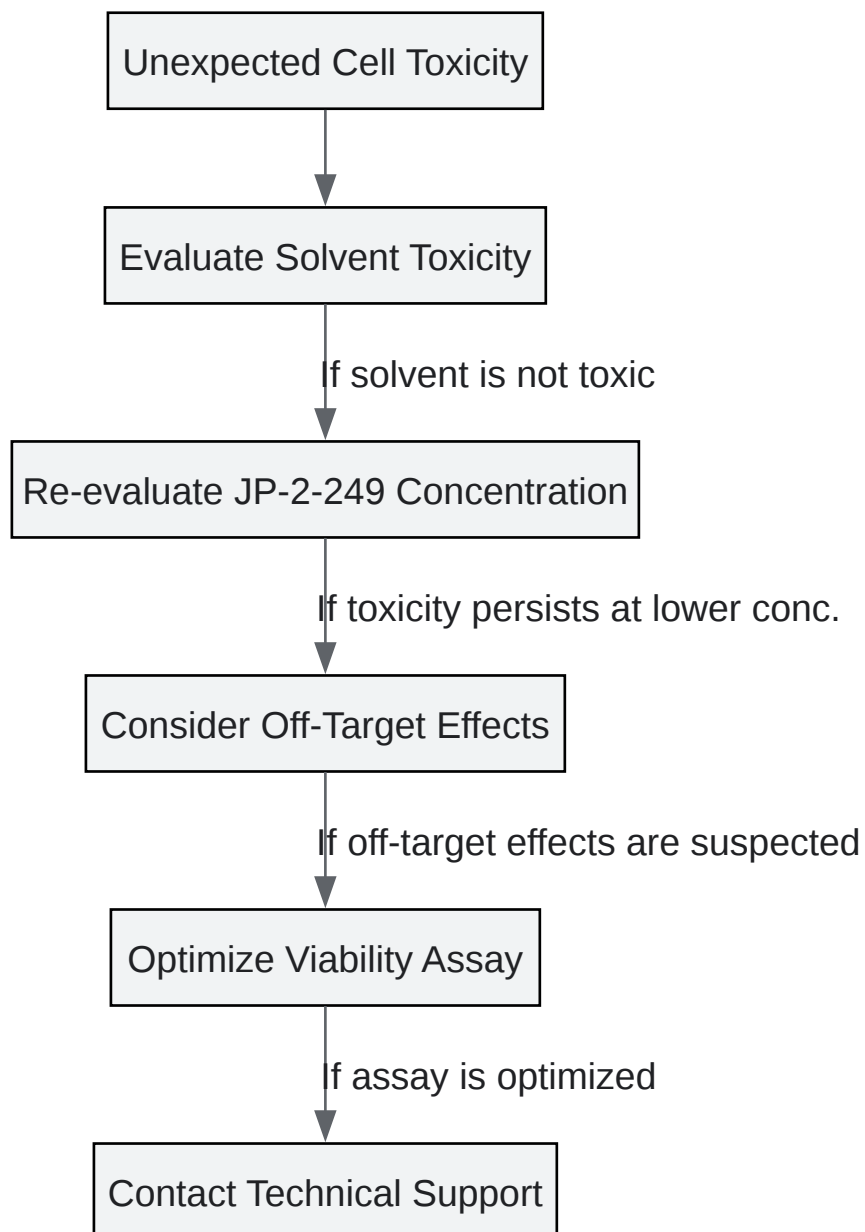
Unexpected Cell Toxicity

Evaluate Solvent Toxicity

If solvent is not toxic

Re-evaluate JP-2-249 Concentration

If toxicity persists at lower conc.

Consider Off-Target Effects

If off-target effects are suspected

Optimize Viability Assay

If assay is optimized

Contact Technical Support